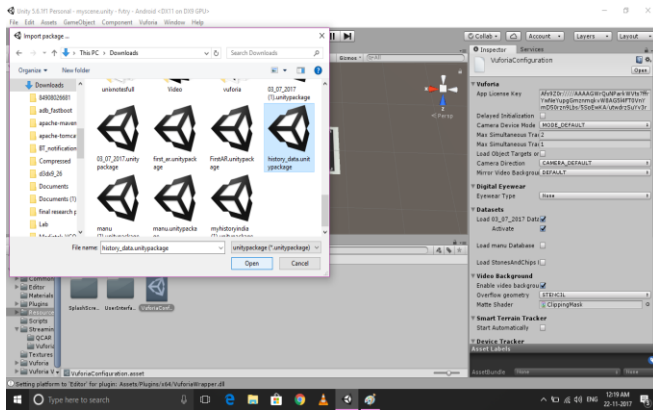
Unity 5.6.1f1 Personal - myscene.unity - fshry - Android <DX11 on DX9 GPU>
File Edit Assets GameObject Component Vuforia Window Help

Import package ...

← → ↑ This PC > Downloads Search Downloads

Organize ▾ New folder

Downloads
549080026681
adb_fastboot
apache-maven
apache-tomca
BT_notification
Compressed
dlib19_26
Documents
Documents (1)
final research p
Lab

uninotesfull
Video
vuforia
03_07_2017 (1).unitypackage
03_07_2017.unitypackage
first_ar.unitypackage
FirstAR.unitypackage
history_data.unitypackage
manu
manu.unitypackage
myhistoryindia

File name: history_data.unitypackage
unitypackage (*.unitypackage)
Open Cancel

Collab ▾ Account ▾ Layers ▾ Layout ▾

Inspector Services
VuforiaConfiguration
Open

Vuforia
App License Key
Delayed Initialization
Camera Device Mode MODE_DEFAULT
Max Simultaneous Tra 2
Max Simultaneous Tra 1
Load Object Targets or
Camera Direction CAMERA_DEFAULT
Mirror Video Backgrou DEFAULT

Digital Eyewear
Eyewear Type None

Datasets
Load 03_07_2017 Data
Activate

Load manu Database

Load StonesAndChips

Video Background
Enable video backgrou
Overflow geometry STENCIL
Matte Shader ClippingMask

Smart Terrain Tracker
Start Automatically

Device Tracker
Asset Labels

AssetBundle None None

Common
Editor
Materials
Plugins
Resources
Scripts
Streamin
QCAR
Vuforia
Textures
Vuforia

SplashScre... UserInterfa... VuforiaConf...

VuforiaConfiguration.asset

Setting platform to 'Editor' for plugin: Assets/Plugins/x64/VuforiaWrapper.dll

Type here to search

ENG 12:19 AM 22-11-2017